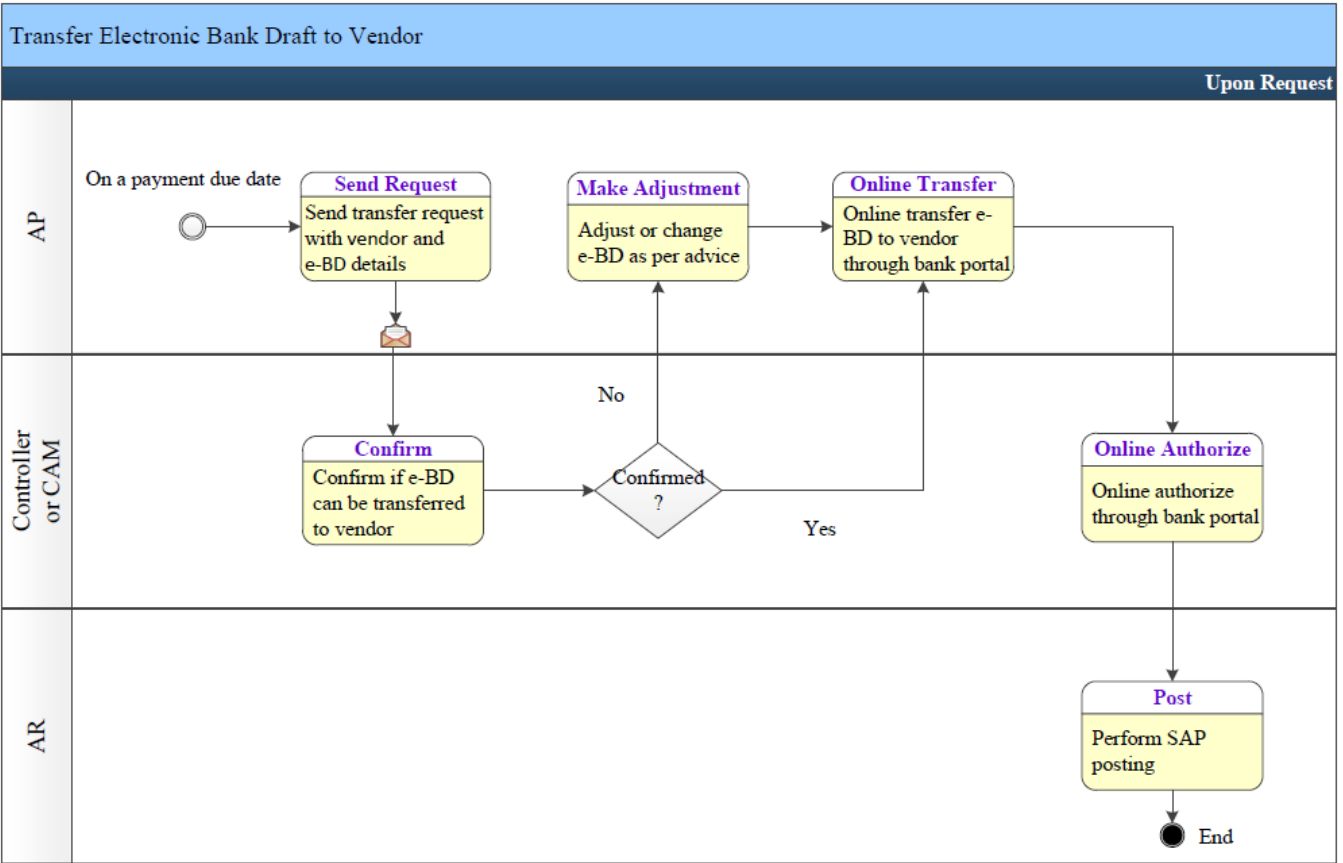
Transfer Electronic Bank Draft to Vendor

Upon Request

AP

On a payment due date

Send Request
Send transfer request with vendor and e-BD details

Make Adjustment
Adjust or change e-BD as per advice

Online Transfer
Online transfer e-BD to vendor through bank portal

Controller or CAM

No

Confirm
Confirm if e-BD can be transferred to vendor

Confirmed ?

Yes

Online Authorize
Online authorize through bank portal

AR

Post
Perform SAP posting

End